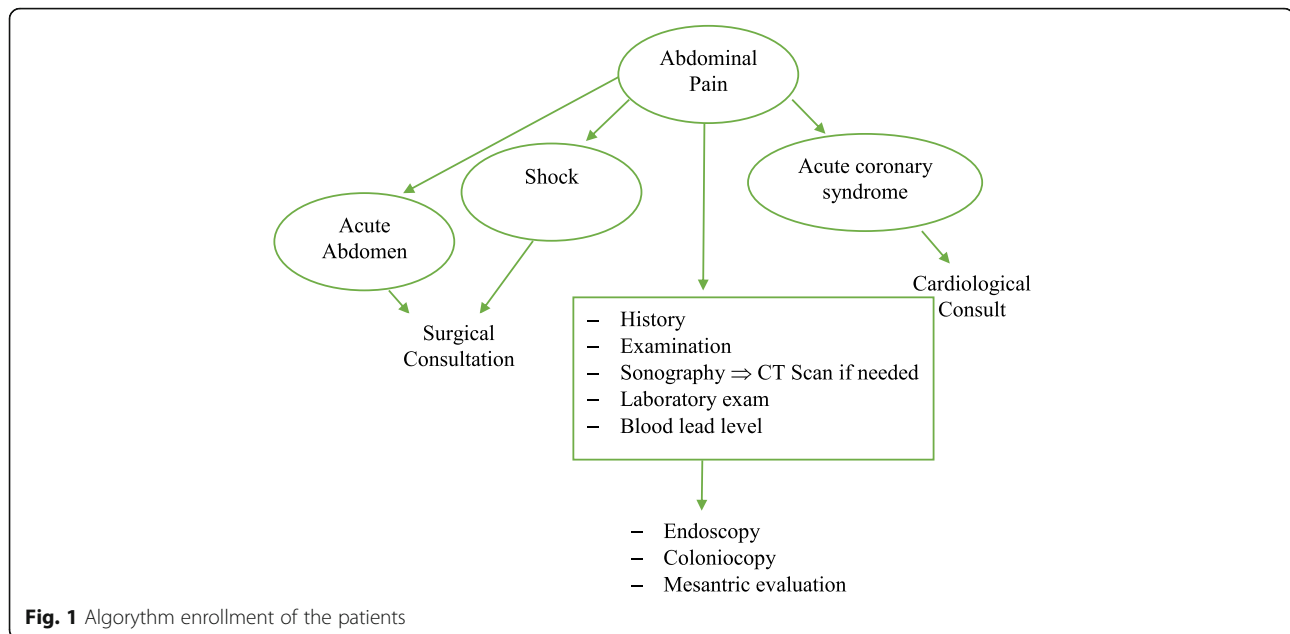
Abdominal Pain

Acute Abdomen

Shock

Acute coronary syndrome

Cardiological Consult

Surgical Consultation

– History
– Examination
– Sonography $\Rightarrow$ CT Scan if needed
– Laboratory exam
– Blood lead level

– Endoscopy
– Coloniocopy
– Mesantric evaluation

**Fig. 1** Algorythm enrollment of the patients